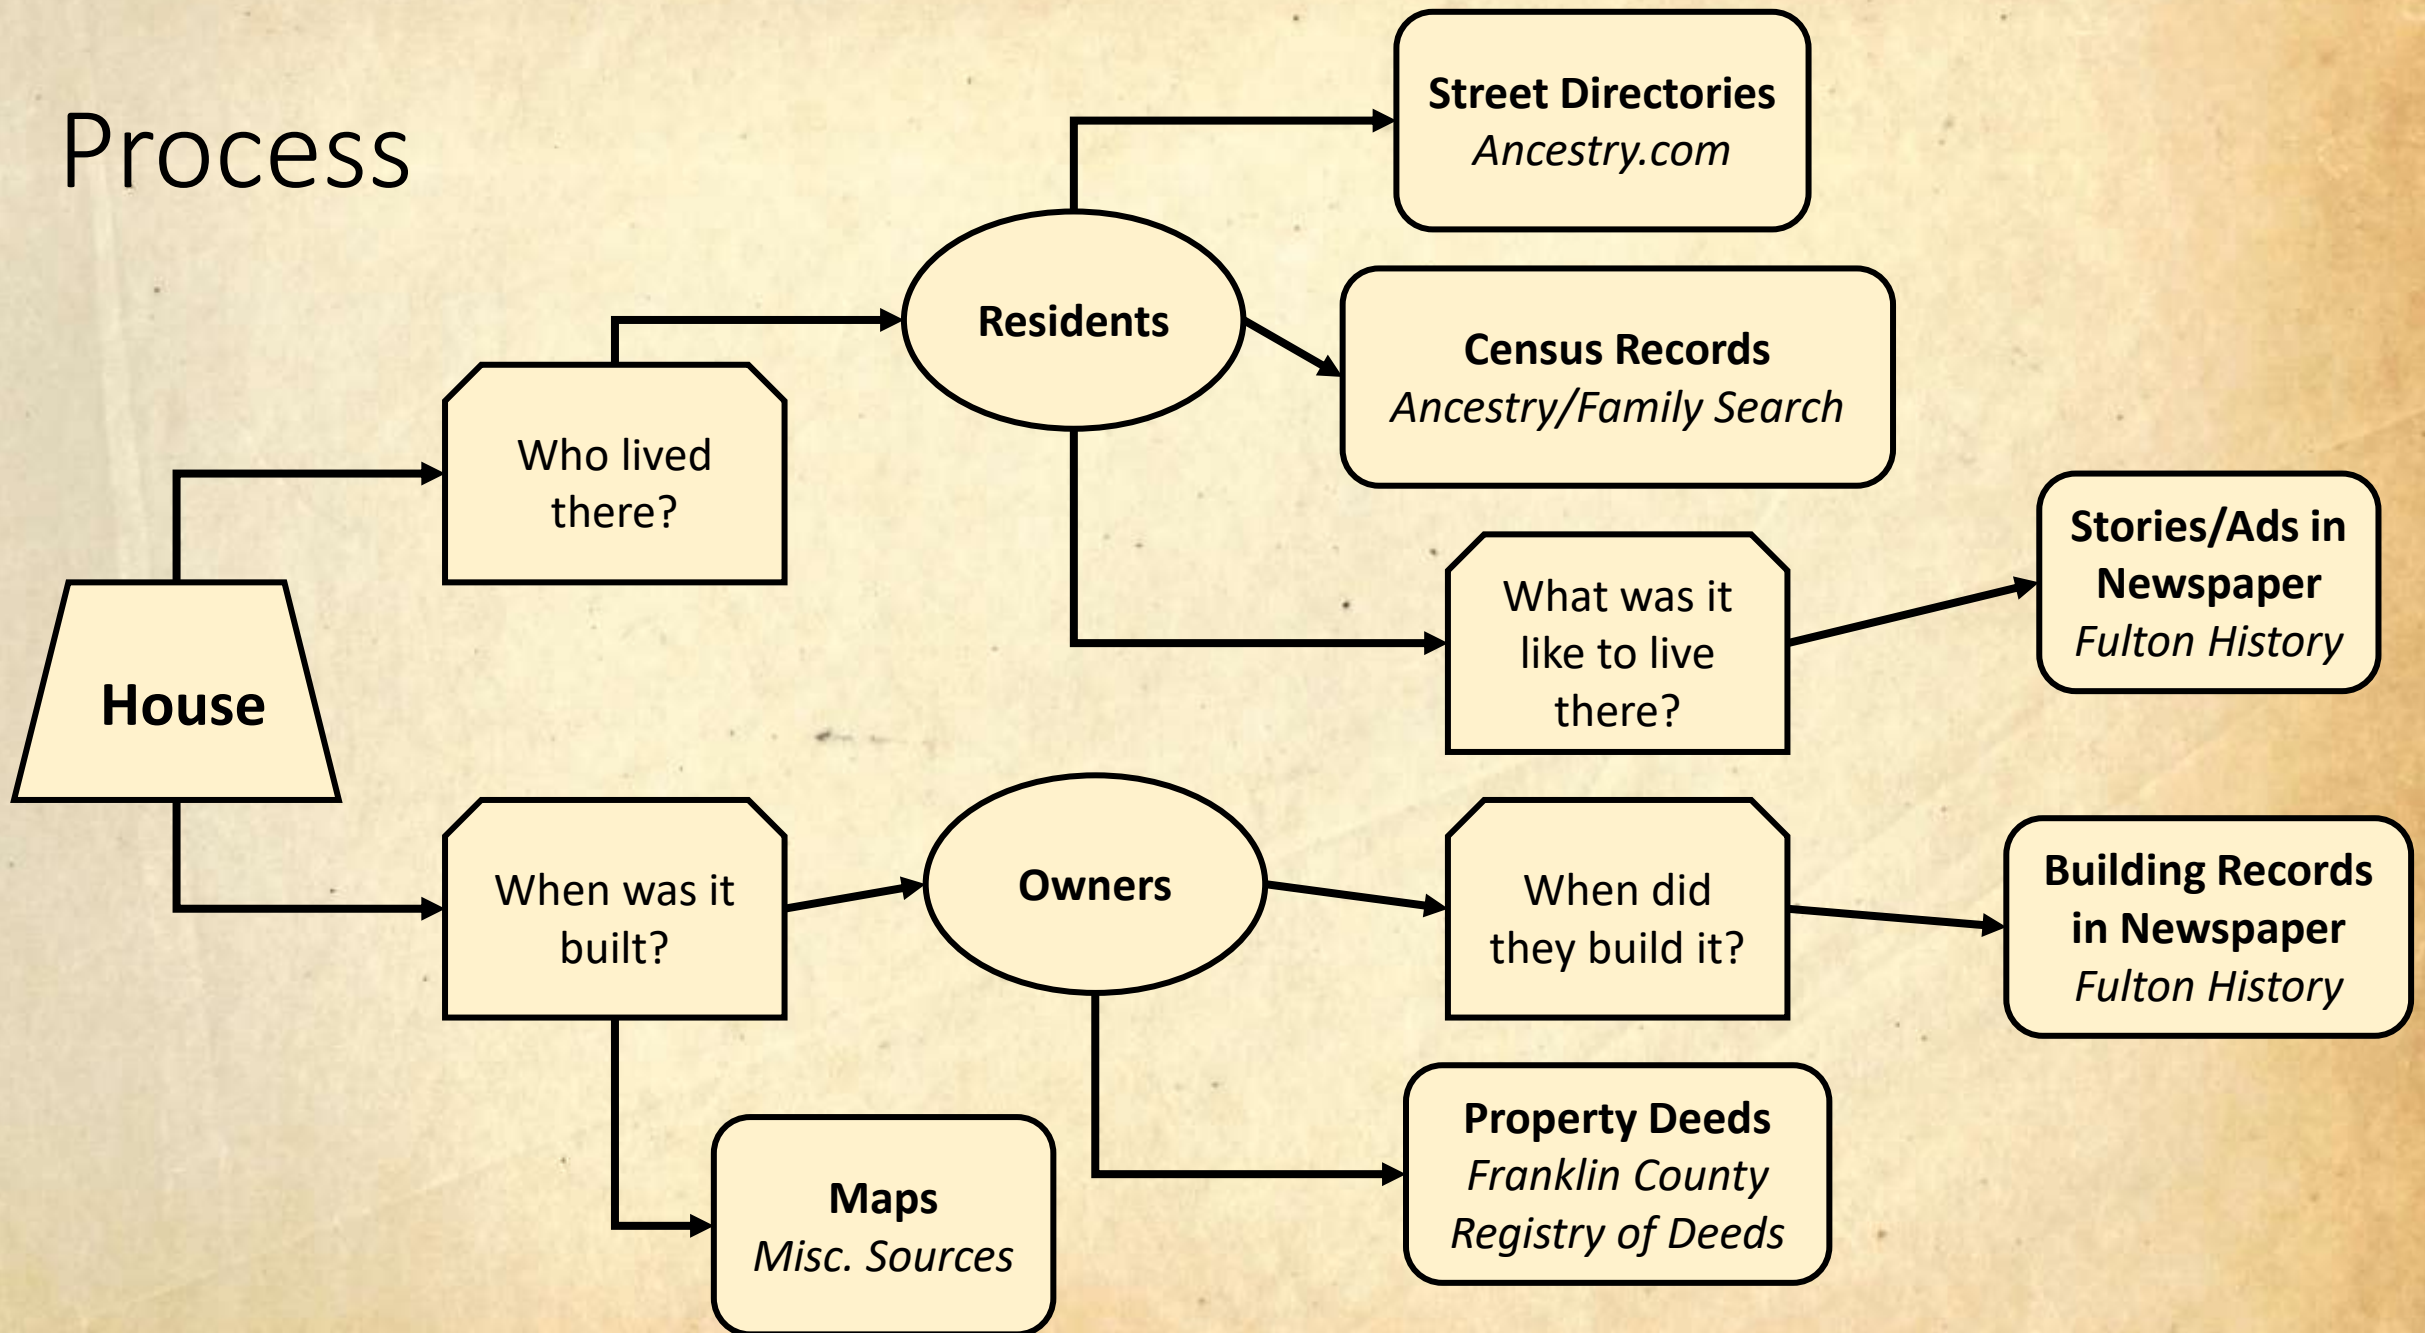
Process

House

Who lived there?

Residents

Street Directories
Ancestry.com

Census Records
Ancestry/Family Search

What was it like to live there?

Stories/Ads in Newspaper
Fulton History

When was it built?

Owners

When did they build it?

Building Records in Newspaper
Fulton History

Maps
Misc. Sources

Property Deeds
Franklin County Registry of Deeds